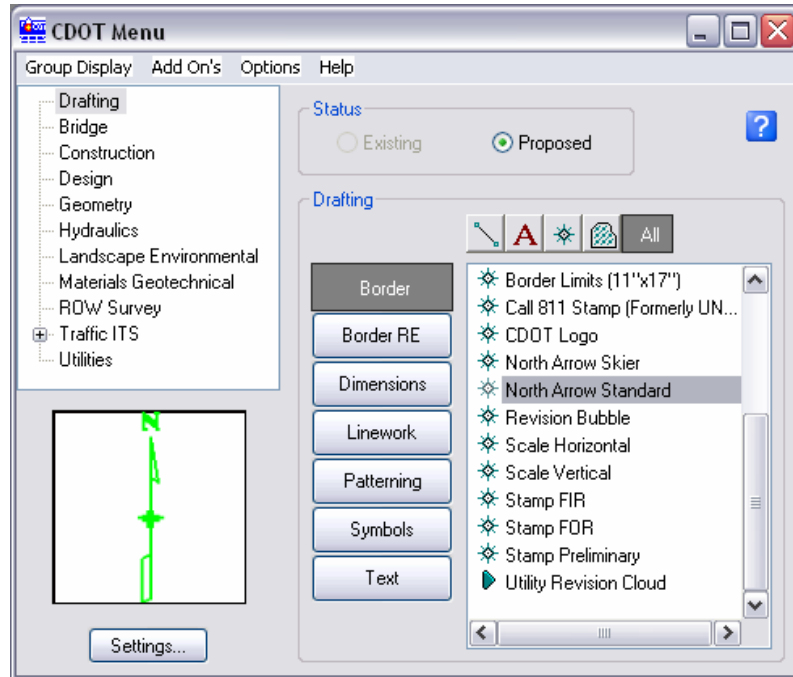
CDOT Menu

Group Display Add On's Options Help

Drafting
Bridge
Construction
Design
Geometry
Hydraulics
Landscape Environmental
Materials Geotechnical
ROW Survey
Traffic ITS
Utilities

N

Settings...

Status
Existing
Proposed

?

Drafting

A
All

Border
Border RE
Dimensions
Linework
Patterning
Symbols
Text

Border Limits (11"x17")
Call 811 Stamp (Formerly UN...
CDOT Logo
North Arrow Skier
North Arrow Standard
Revision Bubble
Scale Horizontal
Scale Vertical
Stamp FIR
Stamp FOR
Stamp Preliminary
Utility Revision Cloud